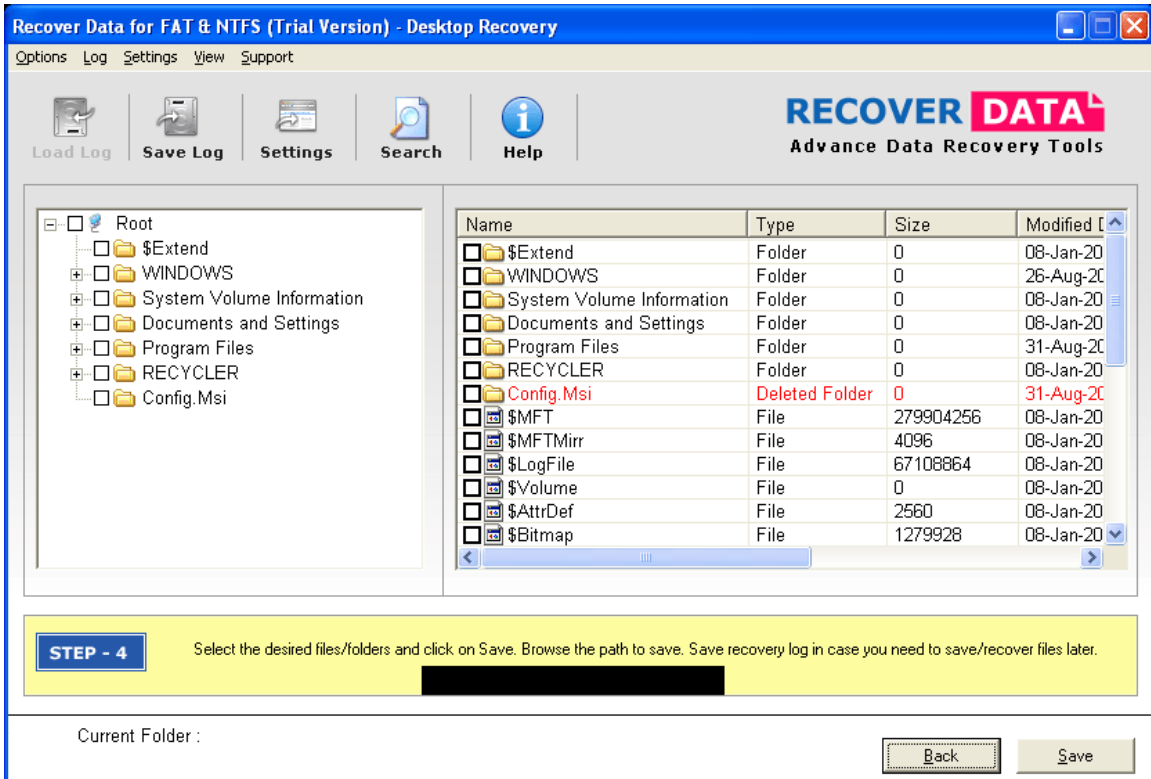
Recover Data for FAT & NTFS (Trial Version) - Desktop Recovery

Options Log Settings View Support

Load Log
Save Log
Settings
Search
Help

RECOVER DATA
Advance Data Recovery Tools

Root
$Extend
WINDOWS
System Volume Information
Documents and Settings
Program Files
RECYCLER
Config.Msi

| Name | Type | Size | Modified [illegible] |
|---|---|---|---|
| $Extend | Folder | 0 | 08-Jan-20 |
| WINDOWS | Folder | 0 | 26-Aug-20 |
| System Volume Information | Folder | 0 | 08-Jan-20 |
| Documents and Settings | Folder | 0 | 08-Jan-20 |
| Program Files | Folder | 0 | 31-Aug-20 |
| RECYCLER | Folder | 0 | 08-Jan-20 |
| Config.Msi | Deleted Folder | 0 | 31-Aug-20 |
| $MFT | File | 279904256 | 08-Jan-20 |
| $MFTMirr | File | 4096 | 08-Jan-20 |
| $LogFile | File | 67108864 | 08-Jan-20 |
| $Volume | File | 0 | 08-Jan-20 |
| $AttrDef | File | 2560 | 08-Jan-20 |
| $Bitmap | File | 1279928 | 08-Jan-20 |

STEP - 4
Select the desired files/folders and click on Save. Browse the path to save. Save recovery log in case you need to save/recover files later.

Current Folder :

Back
Save